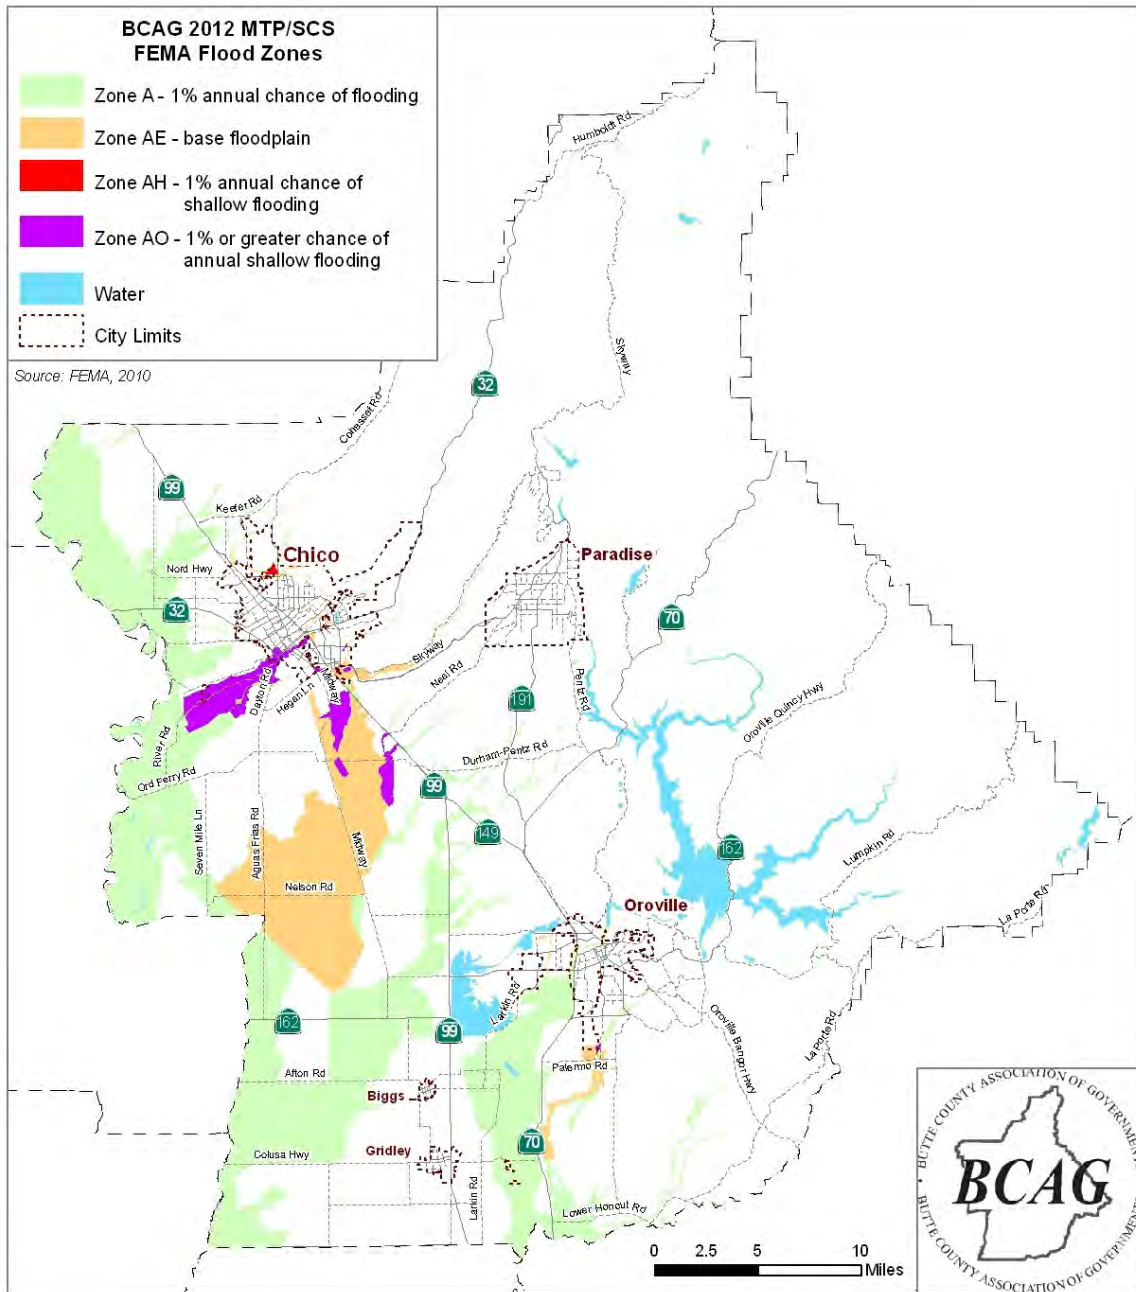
BCAG 2012 MTP/SCS
FEMA Flood Zones

Zone A - 1% annual chance of flooding

Zone AE - base floodplain

Zone AH - 1% annual chance of shallow flooding

Zone AO - 1% or greater chance of annual shallow flooding

Water

City Limits

Source: FEMA, 2010

Humboldt Rd
Skyway
32
Cohasset Rd
99
Keefer Rd
Chico
Paradise
Nord Hwy
32
70
Skyway
Neal Rd
Dayton Rd
Hegan Ln
Midway
Pentz Rd
191
Oroville Quincy Hwy
River Rd
Ord Ferry Rd
Durham-Pentz Rd
99
149
Seven Mile Ln
Aguas Frias Rd
Midway
162
Lumpkin Rd
Nelson Rd
Oroville
La Porte Rd
Larkin Rd
Oroville Bangor Hwy
La Porte Rd
162
99
Afton Rd
Palermo Rd
Biggs
70
Gridley
Colusa Hwy
Larkin Rd
Lower Honcut Rd

0 2.5 5 10 Miles

BUTTE COUNTY ASSOCIATION OF GOVERNMENTS
BCAG
BUTTE COUNTY ASSOCIATION OF GOVERNMENTS